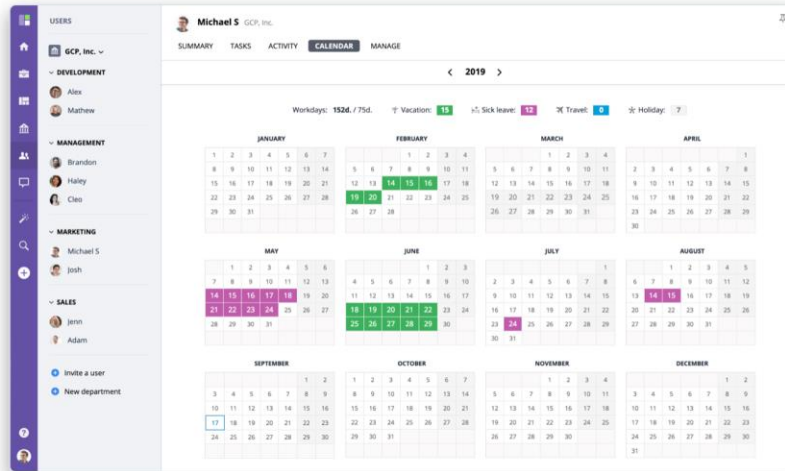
USERS

GCP, Inc.

DEVELOPMENT
Alex
Mathew

MANAGEMENT
Brandon
Haley
Cleo

MARKETING
Michael S
Josh

SALES
Jenn
Adam

Invite a user
New department

Michael S GCP, Inc.

SUMMARY TASKS ACTIVITY CALENDAR MANAGE

2019

Workdays: 152d. / 75d. Vacation: 15 Sick leave: 12 Travel: 0 Holiday: 7

JANUARY
1 2 3 4 5 6 7
8 9 10 11 12 13 14
15 16 17 18 19 20 21
22 23 24 25 26 27 28
29 30 31

FEBRUARY
1 2 3 4
5 6 7 8 9 10 11
12 13 14 15 16 17 18
19 20 21 22 23 24 25
26 27 28

MARCH
1 2 3 4
5 6 7 8 9 10 11
12 13 14 15 16 17 18
19 20 21 22 23 24 25
26 27 28 29 30 31

APRIL
1
2 3 4 5 6 7 8
9 10 11 12 13 14 15
16 17 18 19 20 21 22
23 24 25 26 27 28 29
30

MAY
1 2 3 4 5 6
7 8 9 10 11 12 13
14 15 16 17 18 19 20
21 22 23 24 25 26 27
28 29 30 31

JUNE
1 2 3
4 5 6 7 8 9 10
11 12 13 14 15 16 17
18 19 20 21 22 23 24
25 26 27 28 29 30

JULY
1
2 3 4 5 6 7 8
9 10 11 12 13 14 15
16 17 18 19 20 21 22
23 24 25 26 27 28 29
30 31

AUGUST
1 2 3 4 5
6 7 8 9 10 11 12
13 14 15 16 17 18 19
20 21 22 23 24 25 26
27 28 29 30 31

SEPTEMBER
1 2
3 4 5 6 7 8 9
10 11 12 13 14 15 16
17 18 19 20 21 22 23
24 25 26 27 28 29 30

OCTOBER
1 2 3 4 5 6 7
8 9 10 11 12 13 14
15 16 17 18 19 20 21
22 23 24 25 26 27 28
29 30 31

NOVEMBER
1 2 3 4
5 6 7 8 9 10 11
12 13 14 15 16 17 18
19 20 21 22 23 24 25
26 27 28 29 30

DECEMBER
1 2
3 4 5 6 7 8 9
10 11 12 13 14 15 16
17 18 19 20 21 22 23
24 25 26 27 28 29 30
31